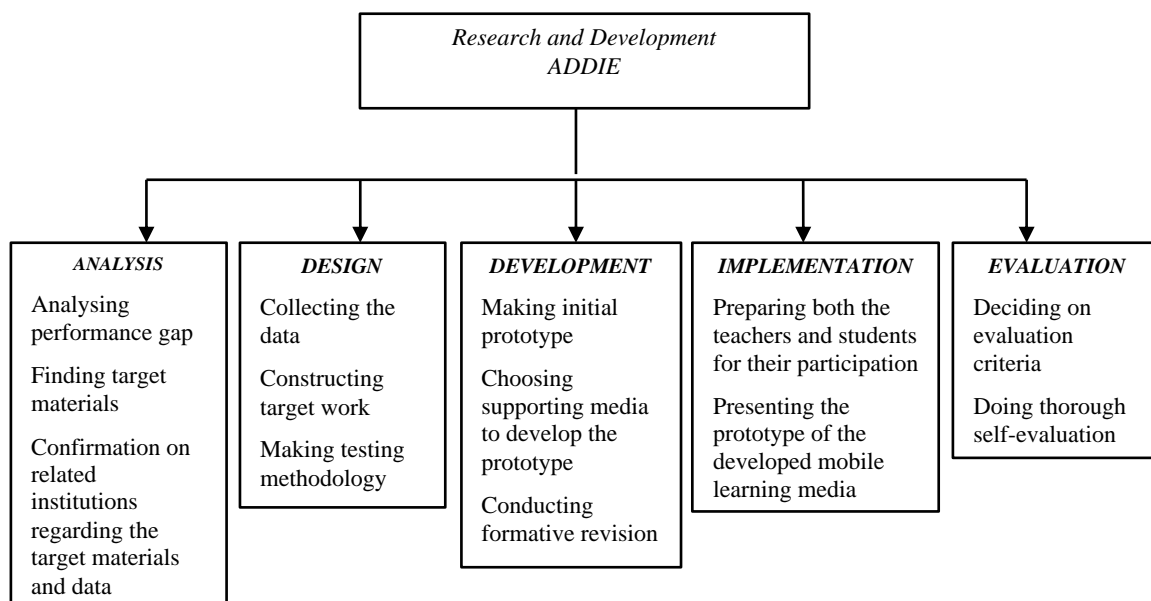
Research and Development
ADDIE

ANALYSIS

Analysing performance gap

Finding target materials

Confirmation on related institutions regarding the target materials and data

DESIGN

Collecting the data

Constructing target work

Making testing methodology

DEVELOPMENT

Making initial prototype

Choosing supporting media to develop the prototype

Conducting formative revision

IMPLEMENTATION

Preparing both the teachers and students for their participation

Presenting the prototype of the developed mobile learning media

EVALUATION

Deciding on evaluation criteria

Doing thorough self-evaluation